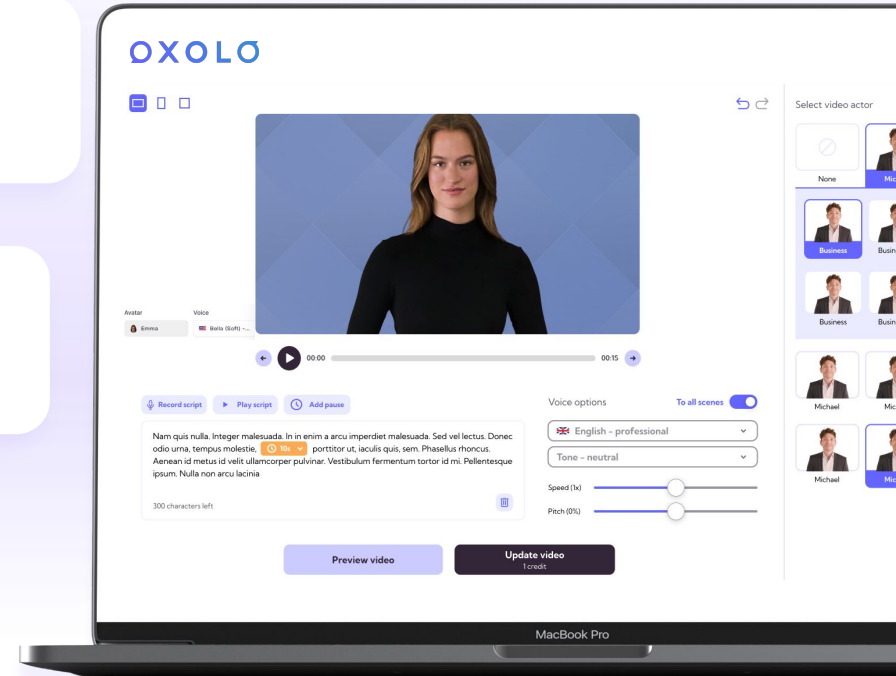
OXOLO

Select video actor

None

Mic

Business

Busin

Business

Busin

Michael

Mic

Michael

Mic

Avatar

Voice

Emma

Bella (Soft) -...

00:00

00:15

Record script

Play script

Add pause

Nam quis nulla. Integer malesuada. In in enim a arcu imperdiet malesuada. Sed vel lectus. Donec odio urna, tempus molestie, 10s porttitor ut, iaculis quis, sem. Phasellus rhoncus. Aenean id metus id velit ullamcorper pulvinar. Vestibulum fermentum tortor id mi. Pellentesque ipsum. Nulla non arcu lacinia

300 characters left

Voice options

To all scenes

English - professional

Tone - neutral

Speed (1x)

Pitch (0%)

Preview video

Update video
1 credit

MacBook Pro